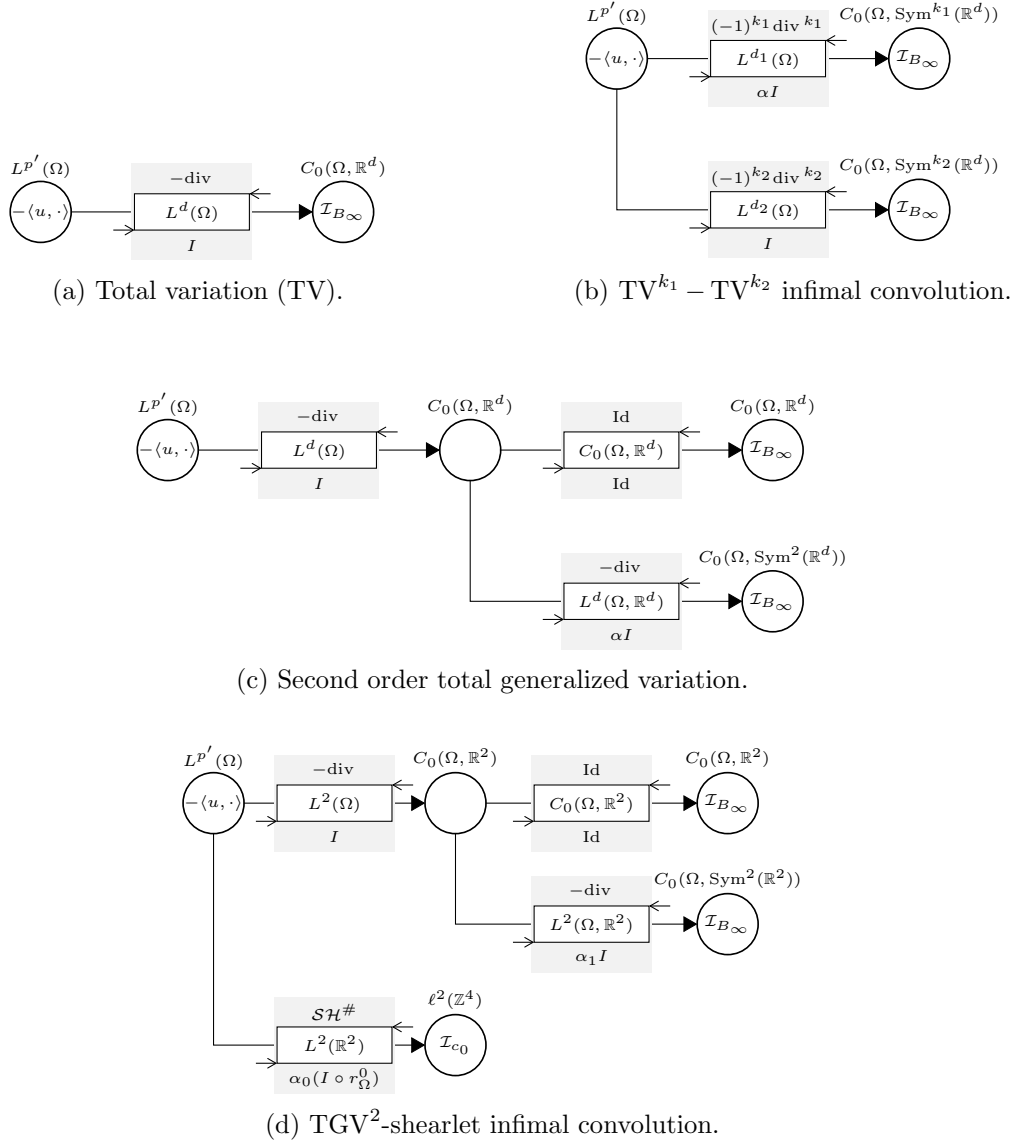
$L^{p'}(\Omega)$

$-\langle u, \cdot \rangle$

$-\mathrm{div}$

$L^d(\Omega)$

$I$

$C_0(\Omega, \mathbb{R}^d)$

$\mathcal{I}_{B_\infty}$

(a) Total variation (TV).

$L^{p'}(\Omega)$

$-\langle u, \cdot \rangle$

$(-1)^{k_1} \mathrm{div}^{k_1}$

$L^{d_1}(\Omega)$

$\alpha I$

$C_0(\Omega, \mathrm{Sym}^{k_1}(\mathbb{R}^d))$

$\mathcal{I}_{B_\infty}$

$(-1)^{k_2} \mathrm{div}^{k_2}$

$L^{d_2}(\Omega)$

$I$

$C_0(\Omega, \mathrm{Sym}^{k_2}(\mathbb{R}^d))$

$\mathcal{I}_{B_\infty}$

(b) $\mathrm{TV}^{k_1} - \mathrm{TV}^{k_2}$ infimal convolution.

$L^{p'}(\Omega)$

$-\langle u, \cdot \rangle$

$-\mathrm{div}$

$L^d(\Omega)$

$I$

$C_0(\Omega, \mathbb{R}^d)$

Id

$C_0(\Omega, \mathbb{R}^d)$

Id

$C_0(\Omega, \mathbb{R}^d)$

$\mathcal{I}_{B_\infty}$

$-\mathrm{div}$

$L^d(\Omega, \mathbb{R}^d)$

$\alpha I$

$C_0(\Omega, \mathrm{Sym}^2(\mathbb{R}^d))$

$\mathcal{I}_{B_\infty}$

(c) Second order total generalized variation.

$L^{p'}(\Omega)$

$-\langle u, \cdot \rangle$

$-\mathrm{div}$

$L^2(\Omega)$

$I$

$C_0(\Omega, \mathbb{R}^2)$

Id

$C_0(\Omega, \mathbb{R}^2)$

Id

$C_0(\Omega, \mathbb{R}^2)$

$\mathcal{I}_{B_\infty}$

$-\mathrm{div}$

$L^2(\Omega, \mathbb{R}^2)$

$\alpha_1 I$

$C_0(\Omega, \mathrm{Sym}^2(\mathbb{R}^2))$

$\mathcal{I}_{B_\infty}$

$\mathcal{SH}^\#$

$L^2(\mathbb{R}^2)$

$\alpha_0(I \circ r_\Omega^0)$

$\ell^2(\mathbb{Z}^4)$

$\mathcal{I}_{c_0}$

(d) $\mathrm{TGV}^2$-shearlet infimal convolution.